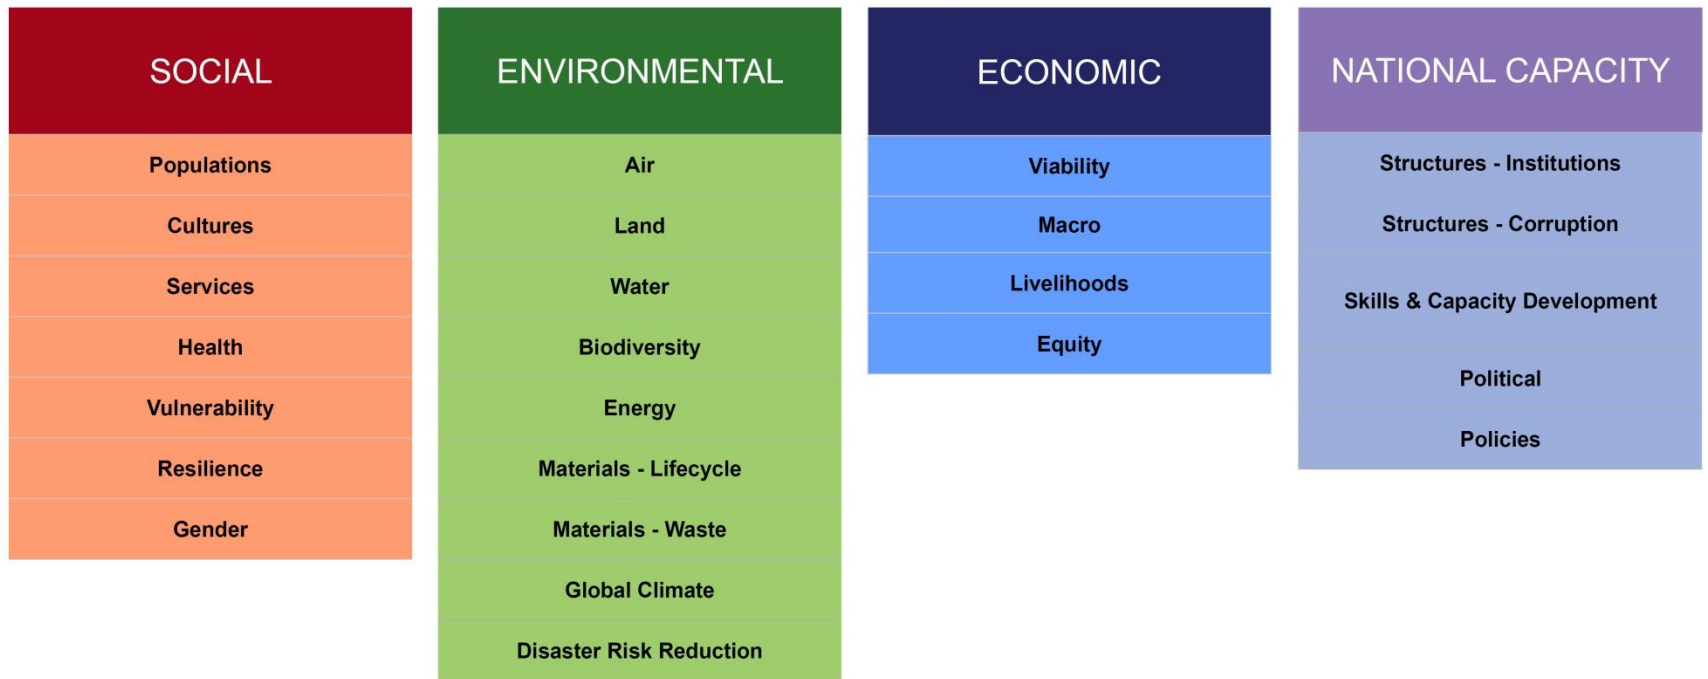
SOCIAL

Populations

Cultures

Services

Health

Vulnerability

Resilience

Gender

ENVIRONMENTAL

Air

Land

Water

Biodiversity

Energy

Materials - Lifecycle

Materials - Waste

Global Climate

Disaster Risk Reduction

ECONOMIC

Viability

Macro

Livelihoods

Equity

NATIONAL CAPACITY

Structures - Institutions

Structures - Corruption

Skills & Capacity Development

Political

Policies